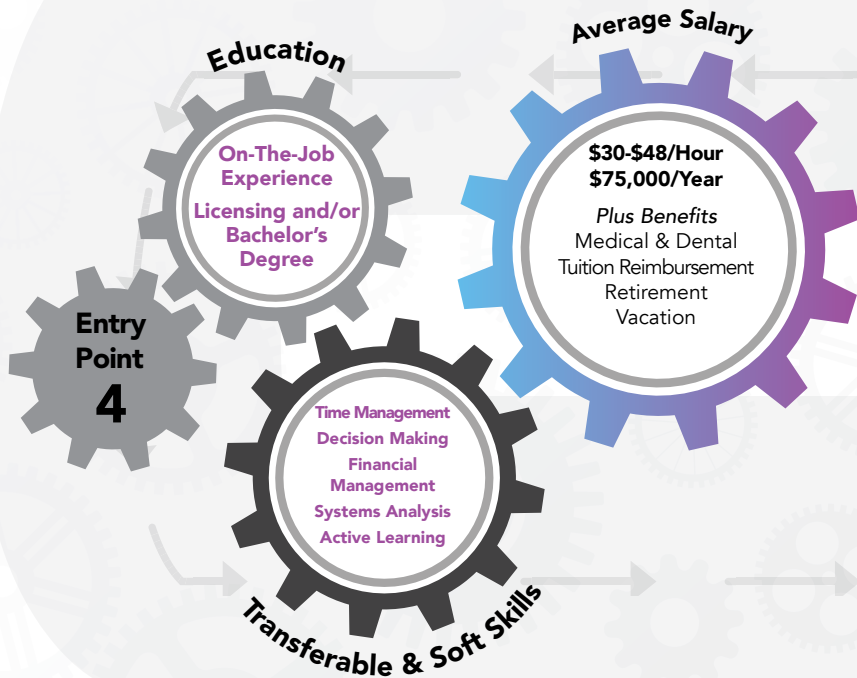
Education

On-The-Job Experience

Licensing and/or Bachelor's Degree

Average Salary

$30-$48/Hour
$75,000/Year

Plus Benefits
Medical & Dental
Tuition Reimbursement
Retirement
Vacation

Entry Point
4

Time Management
Decision Making
Financial Management
Systems Analysis
Active Learning

Transferable & Soft Skills